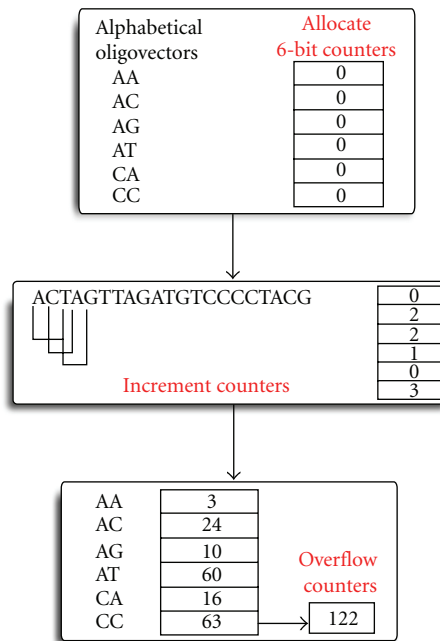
Alphabetical oligovectors

Allocate 6-bit counters

| AA | 0 |
|---|---|
| AC | 0 |
| AG | 0 |
| AT | 0 |
| CA | 0 |
| CC | 0 |

ACTAGTTAGATGTCCCCTACG

Increment counters

| 0 |
|---|
| 2 |
| 2 |
| 1 |
| 0 |
| 3 |

| AA | 3 |
|---|---|
| AC | 24 |
| AG | 10 |
| AT | 60 |
| CA | 16 |
| CC | 63 |

Overflow counters

122